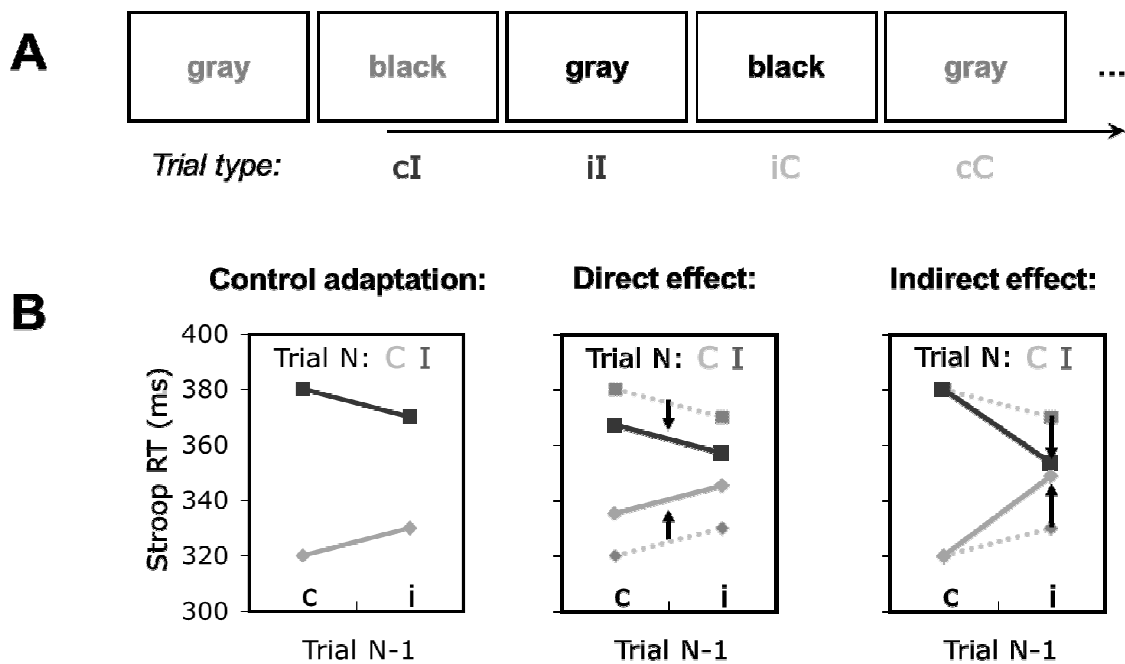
A

gray | black | gray | black | gray | ...

Trial type: cI iI iC cC

B

Control adaptation:

Direct effect:

Indirect effect:

400
380
360
340
320
300

Stroop RT (ms)

Trial N: C I

c i

Trial N-1

Trial N: C I

c i

Trial N-1

Trial N: C I

c i

Trial N-1